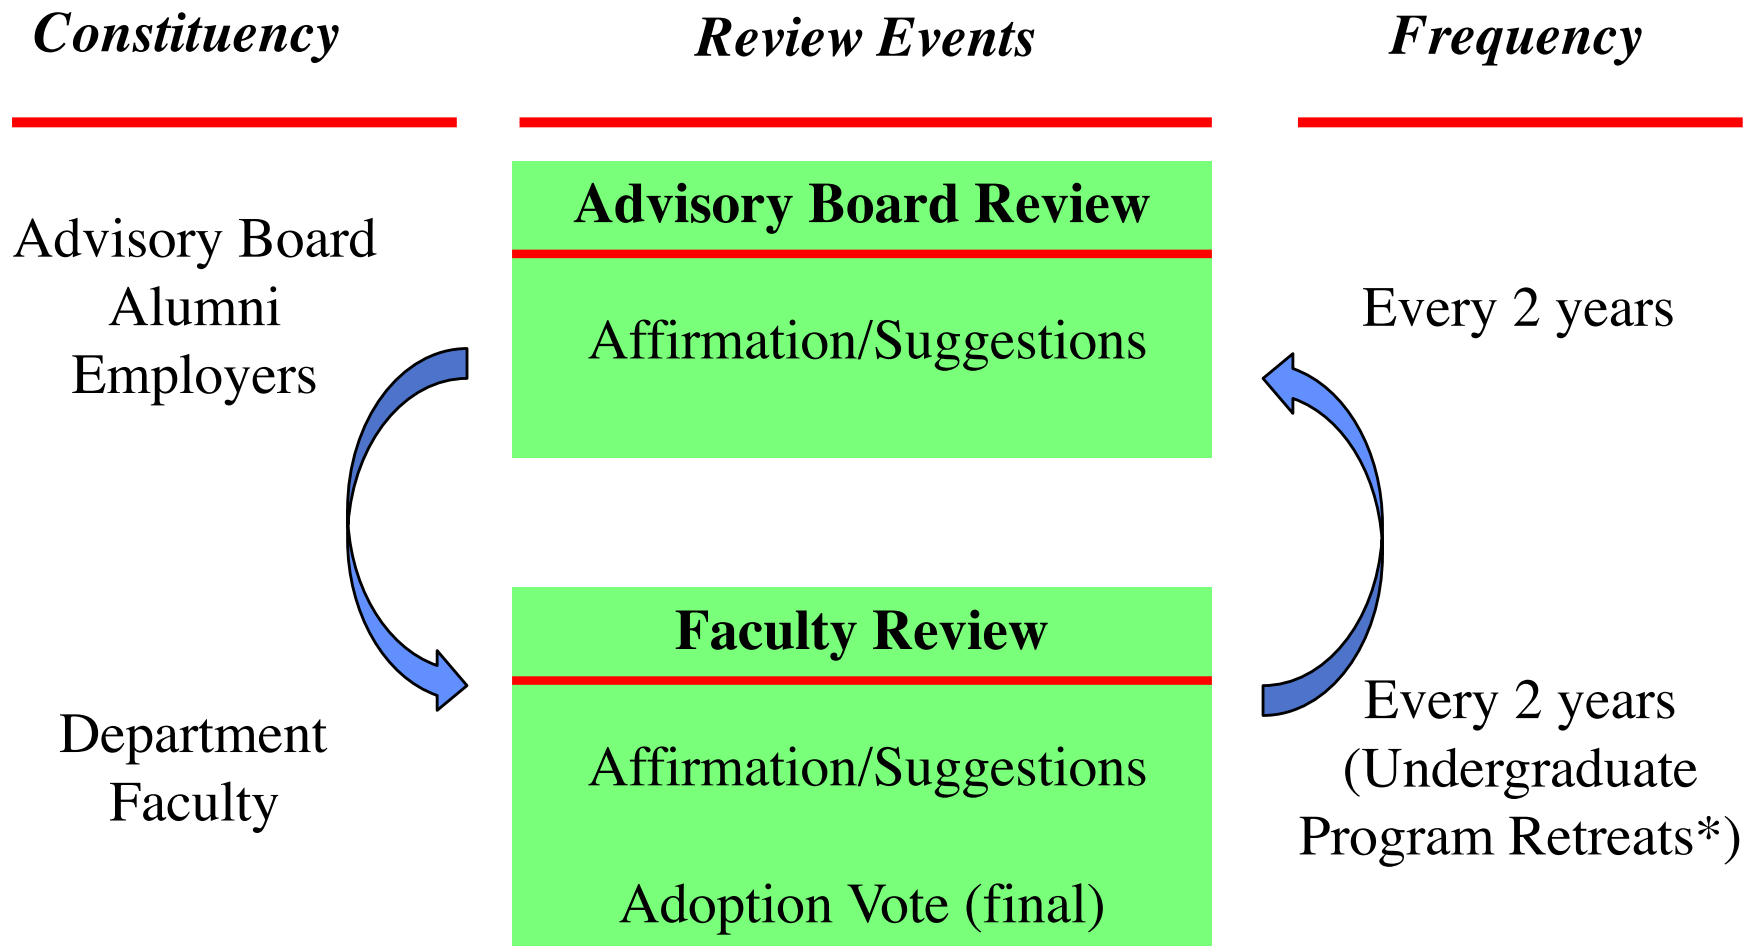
Constituency

Review Events

Frequency

Advisory Board Review

Affirmation/Suggestions

Advisory Board
Alumni
Employers

Every 2 years

Faculty Review

Affirmation/Suggestions

Adoption Vote (final)

Department
Faculty

Every 2 years
(Undergraduate
Program Retreats*)